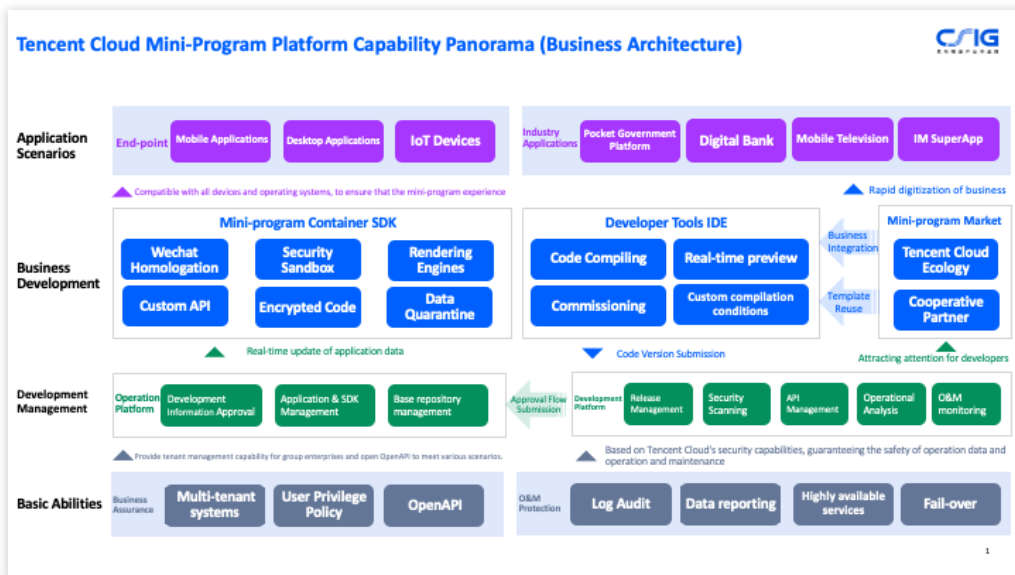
Tencent Cloud Mini-Program Platform Capability Panorama (Business Architecture)

CSIG

Application Scenarios

End-point

Mobile Applications

Desktop Applications

IoT Devices

Industry Applications

Pocket Government Platform

Digital Bank

Mobile Television

IM SuperApp

Compatible with all devices and operating systems, to ensure that the mini-program experience

Rapid digitization of business

Business Development

Mini-program Container SDK

Wechat Homologation

Security Sandbox

Rendering Engines

Custom API

Encrypted Code

Data Quarantine

Developer Tools IDE

Code Compiling

Real-time preview

Commissioning

Custom compilation conditions

Business Integration

Template Reuse

Mini-program Market

Tencent Cloud Ecology

Cooperative Partner

Real-time update of application data

Code Version Submission

Attracting attention for developers

Development Management

Operation Platform

Development Information Approval

Application & SDK Management

Base repository management

Approval Flow Submission

Development Platform

Release Management

Security Scanning

API Management

Operational Analysis

O&M monitoring

Provide tenant management capability for group enterprises and open OpenAPI to meet various scenarios.

Based on Tencent Cloud's security capabilities, guaranteeing the safety of operation data and operation and maintenance

Basic Abilities

Business Assurance

Multi-tenant systems

User Privilege Policy

OpenAPI

O&M Protection

Log Audit

Data reporting

Highly available services

Fail-over

1